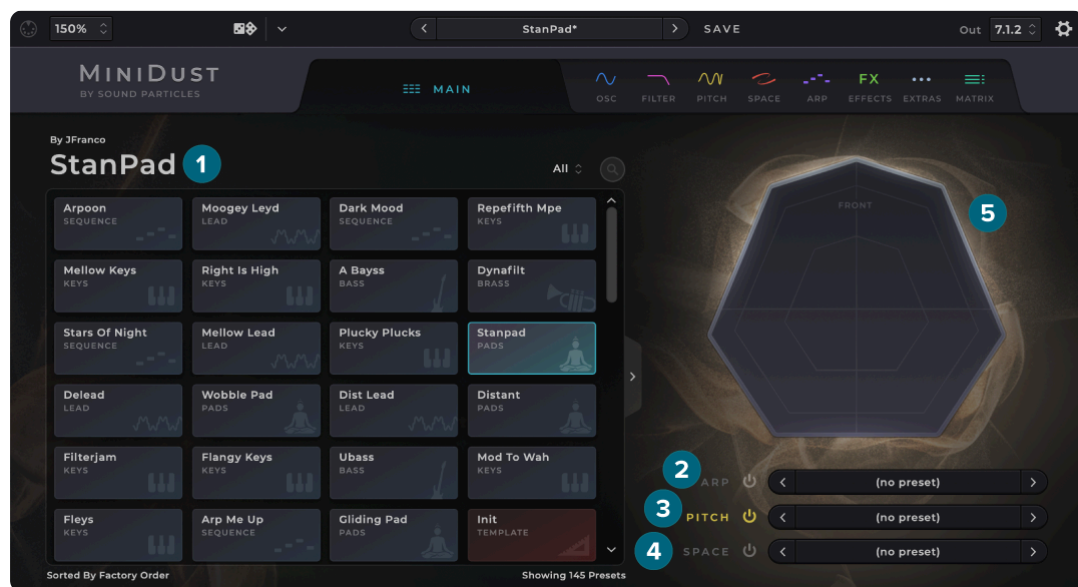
150%

StanPad*

SAVE

Out 7.1.2

MINIDUST
BY SOUND PARTICLES

MAIN

OSC FILTER PITCH SPACE ARP FX EFFECTS EXTRAS MATRIX

By JFranco
StanPad 1

All

| Arpoon SEQUENCE | Moogey Leyd LEAD | Dark Mood SEQUENCE | Repefifth Mpe KEYS |
|---|---|---|---|
| Mellow Keys KEYS | Right Is High KEYS | A Bayss BASS | Dynafilt BRASS |
| Stars Of Night SEQUENCE | Mellow Lead LEAD | Plucky Plucks KEYS | Stanpad PADS |
| Delead LEAD | Wobble Pad PADS | Dist Lead LEAD | Distant PADS |
| Filterjam KEYS | Flangy Keys KEYS | Ubass BASS | Mod To Wah KEYS |
| Fleys KEYS | Arp Me Up SEQUENCE | Gliding Pad PADS | Init TEMPLATE |

Sorted By Factory Order
Showing 145 Presets

FRONT
5

2 ARP (no preset)
3 PITCH (no preset)
4 SPACE (no preset)